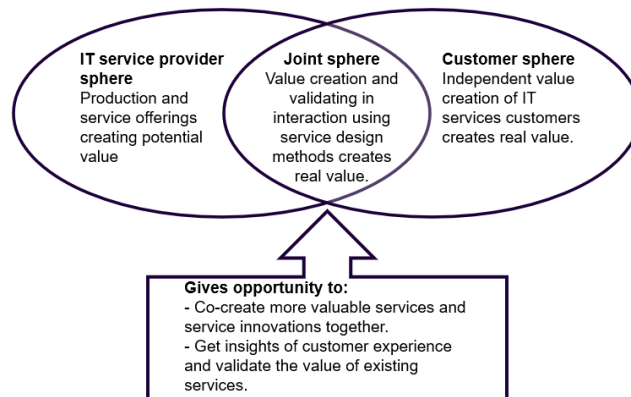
IT service provider sphere
Production and service offerings creating potential value

Joint sphere
Value creation and validating in interaction using service design methods creates real value.

Customer sphere
Independent value creation of IT services customers creates real value.

Gives opportunity to:
- Co-create more valuable services and service innovations together.
- Get insights of customer experience and validate the value of existing services.